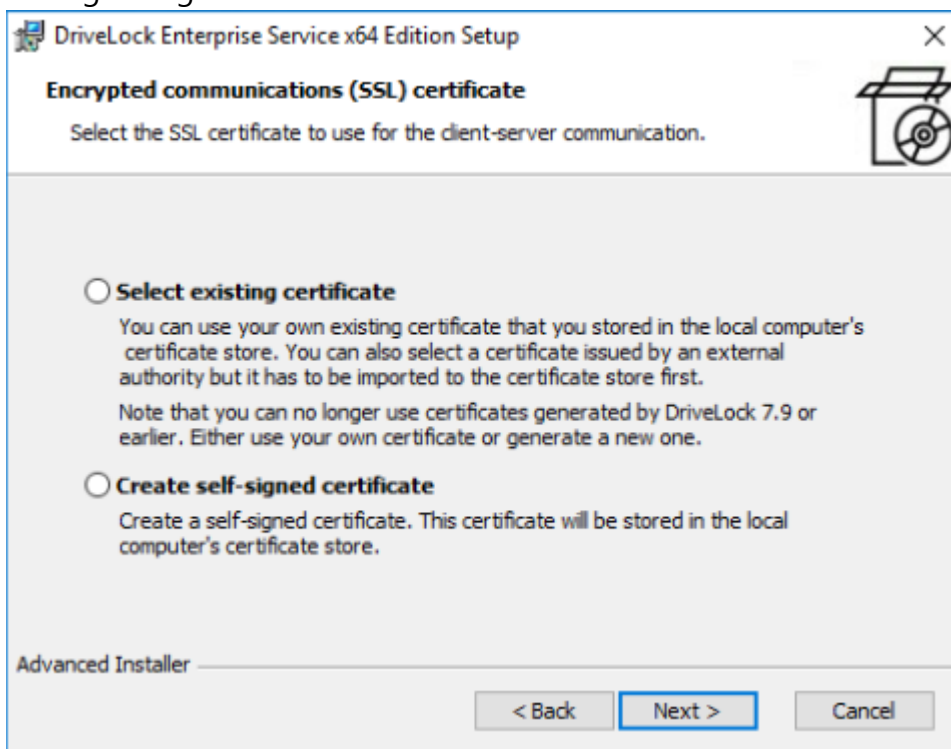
DriveLock Enterprise Service x64 Edition Setup

×

Encrypted communications (SSL) certificate

Select the SSL certificate to use for the client-server communication.

Select existing certificate

You can use your own existing certificate that you stored in the local computer's certificate store. You can also select a certificate issued by an external authority but it has to be imported to the certificate store first.

Note that you can no longer use certificates generated by DriveLock 7.9 or earlier. Either use your own certificate or generate a new one.

Create self-signed certificate

Create a self-signed certificate. This certificate will be stored in the local computer's certificate store.

Advanced Installer

< Back

Next >

Cancel